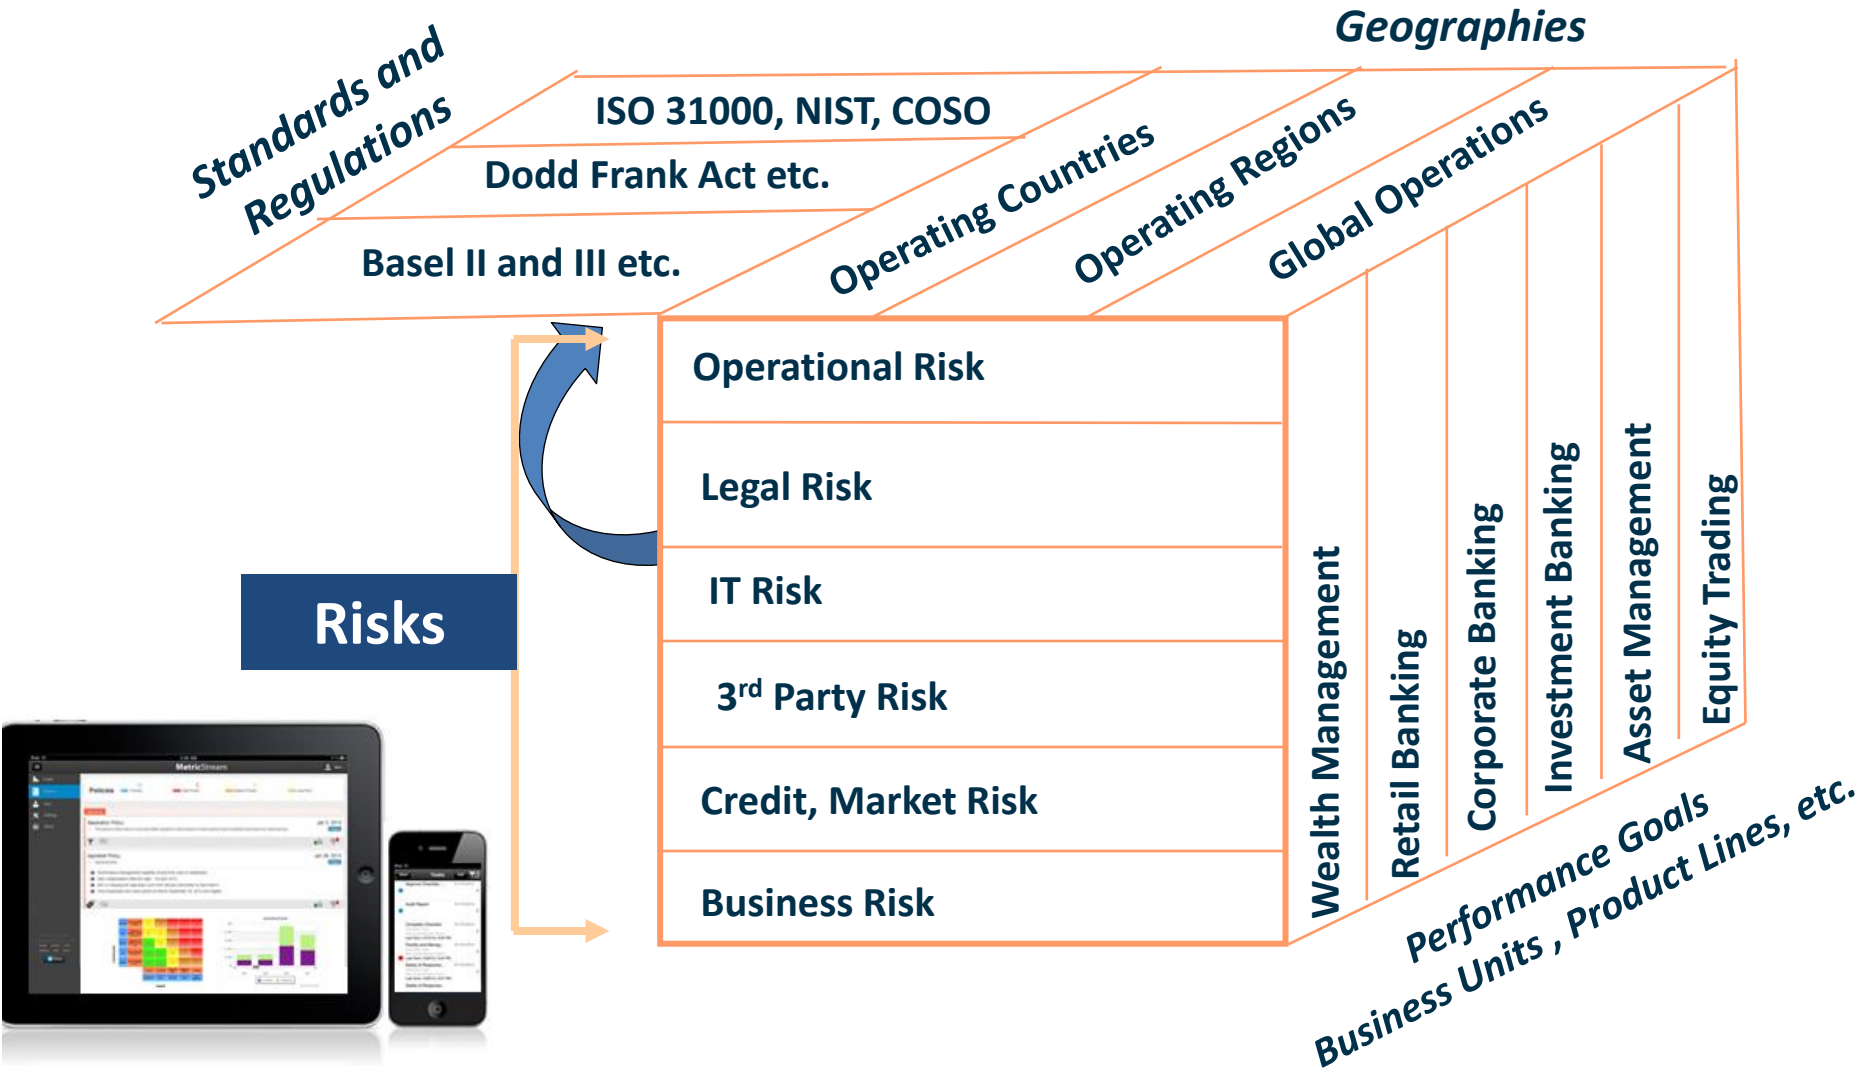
Standards and Regulations

Geographies

ISO 31000, NIST, COSO

Dodd Frank Act etc.

Basel II and III etc.

Operating Countries

Operating Regions

Global Operations

Risks

Operational Risk

Legal Risk

IT Risk

3$^{rd}$ Party Risk

Credit, Market Risk

Business Risk

Wealth Management

Retail Banking

Corporate Banking

Investment Banking

Asset Management

Equity Trading

Performance Goals

Business Units , Product Lines, etc.

MetricStream